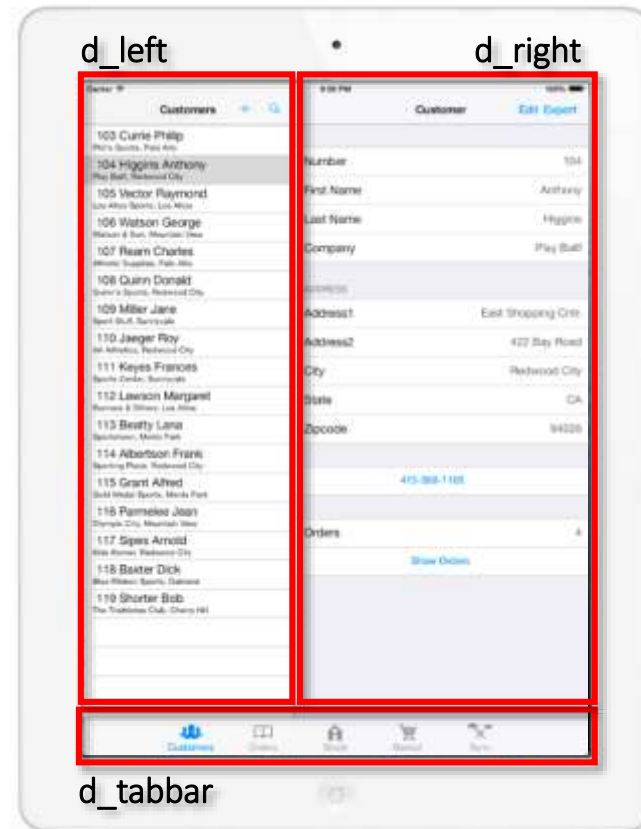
d_left

d_right

Carrier

Customers

103 Currie Philip
Phil's Sports, Palo Alto

104 Higgins Anthony
Play Ball!, Redwood City

105 Vector Raymond
Los Altos Sports, Los Altos

106 Watson George
Watson & Son, Mountain View

107 Ream Charles
Athletic Supplies, Palo Alto

108 Quinn Donald
Quinn's Sports, Redwood City

109 Miller Jane
Sport Stuff, Sunnyvale

110 Jaeger Roy
AA Athletics, Redwood City

111 Keyes Frances
Sports Center, Sunnyvale

112 Lawson Margaret
Runners & Others, Los Altos

113 Beatty Lana
Sportstown, Menlo Park

114 Albertson Frank
Sporting Place, Redwood City

115 Grant Alfred
Gold Medal Sports, Menlo Park

116 Parmelee Jean
Olympic City, Mountain View

117 Sipes Arnold
Kids Korner, Redwood City

118 Baxter Dick
Blue Ribbon Sports, Oakland

119 Shorter Bob
The Triathletes Club, Cherry Hill

9:08 PM

100%

Customer

Edit Export

Number 104

First Name Anthony

Last Name Higgins

Company Play Ball!

ADDRESS

Address1 East Shopping Cntr.

Address2 422 Bay Road

City Redwood City

State CA

Zipcode 94026

415-368-1100

Orders 4

Show Orders

Customers Orders Stock Manuf Sync

d_tabbar